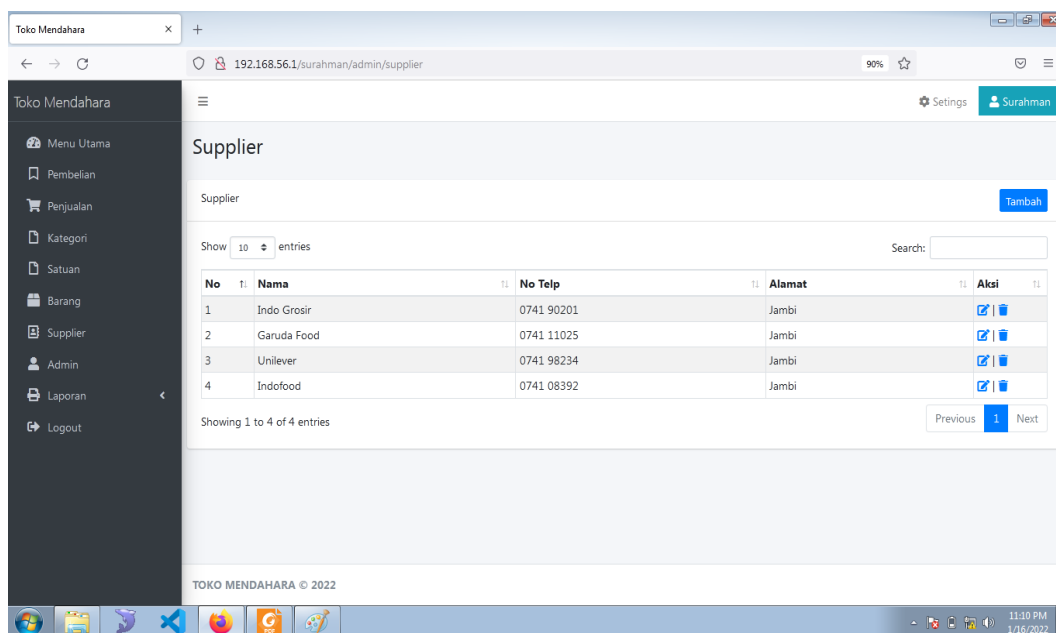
Toko Mendahara ×
+
192.168.56.1/surahman/admin/supplier
90%

Toko Mendahara
Menu Utama
Pembelian
Penjualan
Kategori
Satuan
Barang
Supplier
Admin
Laporan
Logout

Setings
Surahman

Supplier

Supplier
Tambah

Show 10 entries
Search:

| No | Nama | No Telp | Alamat | Aksi |
|---|---|---|---|---|
| 1 | Indo Grosir | 0741 90201 | Jambi | |
| 2 | Garuda Food | 0741 11025 | Jambi | |
| 3 | Unilever | 0741 98234 | Jambi | |
| 4 | Indofood | 0741 08392 | Jambi | |

Showing 1 to 4 of 4 entries
Previous 1 Next

TOKO MENDAHARA © 2022

11:10 PM
1/16/2022